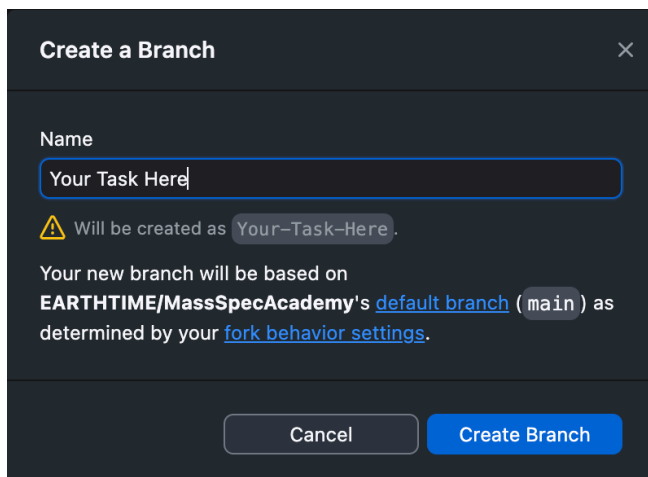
Create a Branch

×

Name

Your Task Here

Will be created as Your-Task-Here.

Your new branch will be based on EARTHTIME/MassSpecAcademy's default branch (main) as determined by your fork behavior settings.

Cancel

Create Branch